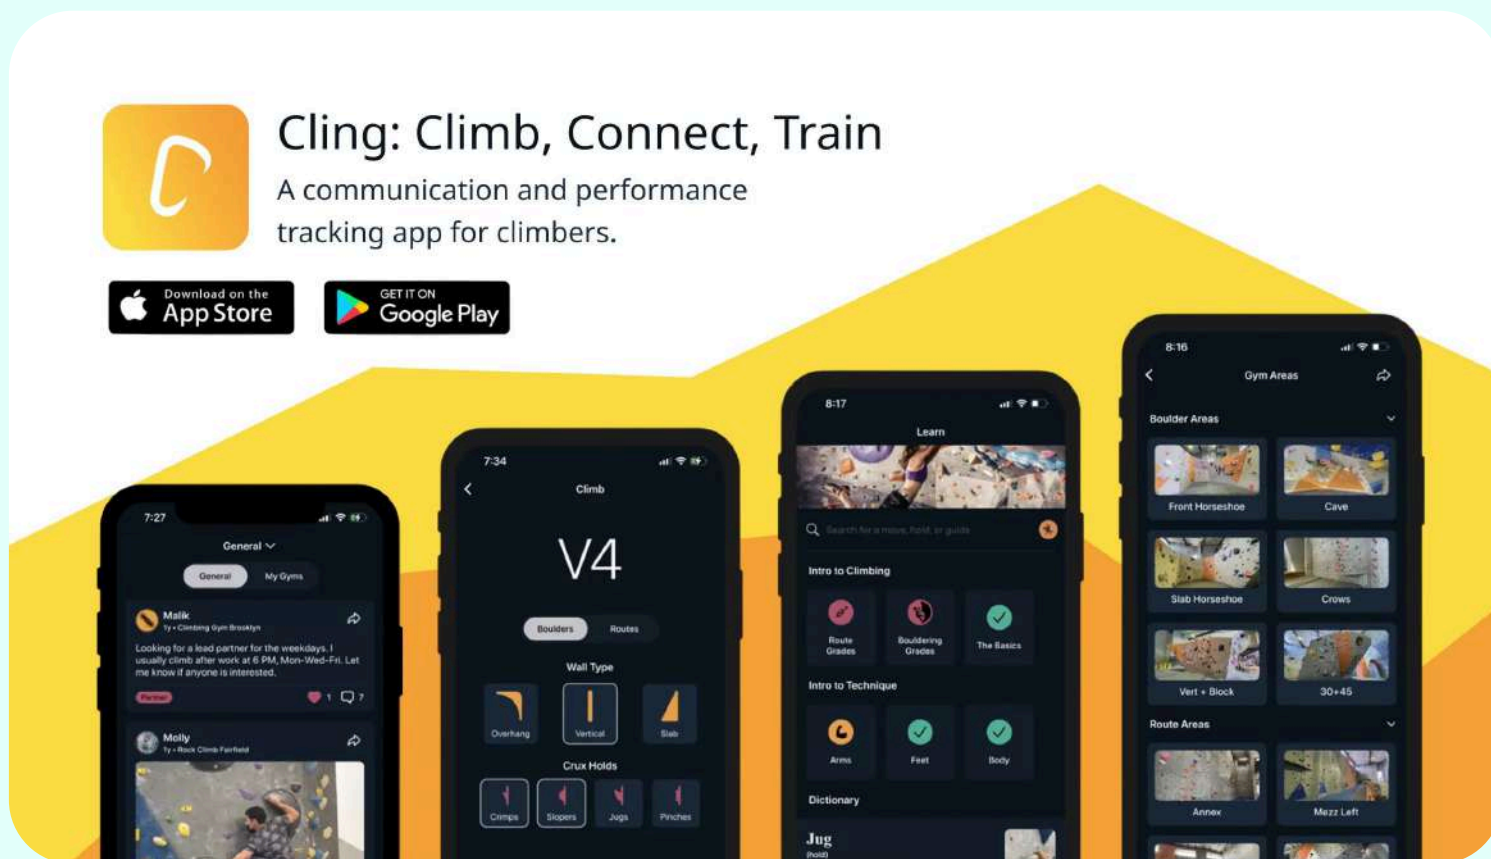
Cling: Climb, Connect, Train

A communication and performance tracking app for climbers.

Download on the App Store

GET IT ON Google Play

7:27

General

General My Gyms

Malik
1y • Climbing Gym Brooklyn

Looking for a lead partner for the weekdays. I usually climb after work at 6 PM, Mon-Wed-Fri. Let me know if anyone is interested.

Partner 1 7

Molly
1y • Rock Climb Fairfield

7:34

Climb

V4

Boulders Routes

Wall Type

Overhang Vertical Slab

Crux Holds

Crimps Slopers Jugs Pinches

8:17

Learn

Search for a move, hold, or guide

Intro to Climbing

Route Grades Bouldering Grades The Basics

Intro to Technique

Arms Feet Body

Dictionary

Jug
(hold)

8:16

Gym Areas

Boulder Areas

Front Horseshoe Cave

Slab Horseshoe Crows

Vert + Block 30+45

Route Areas

Annex Mezz Left